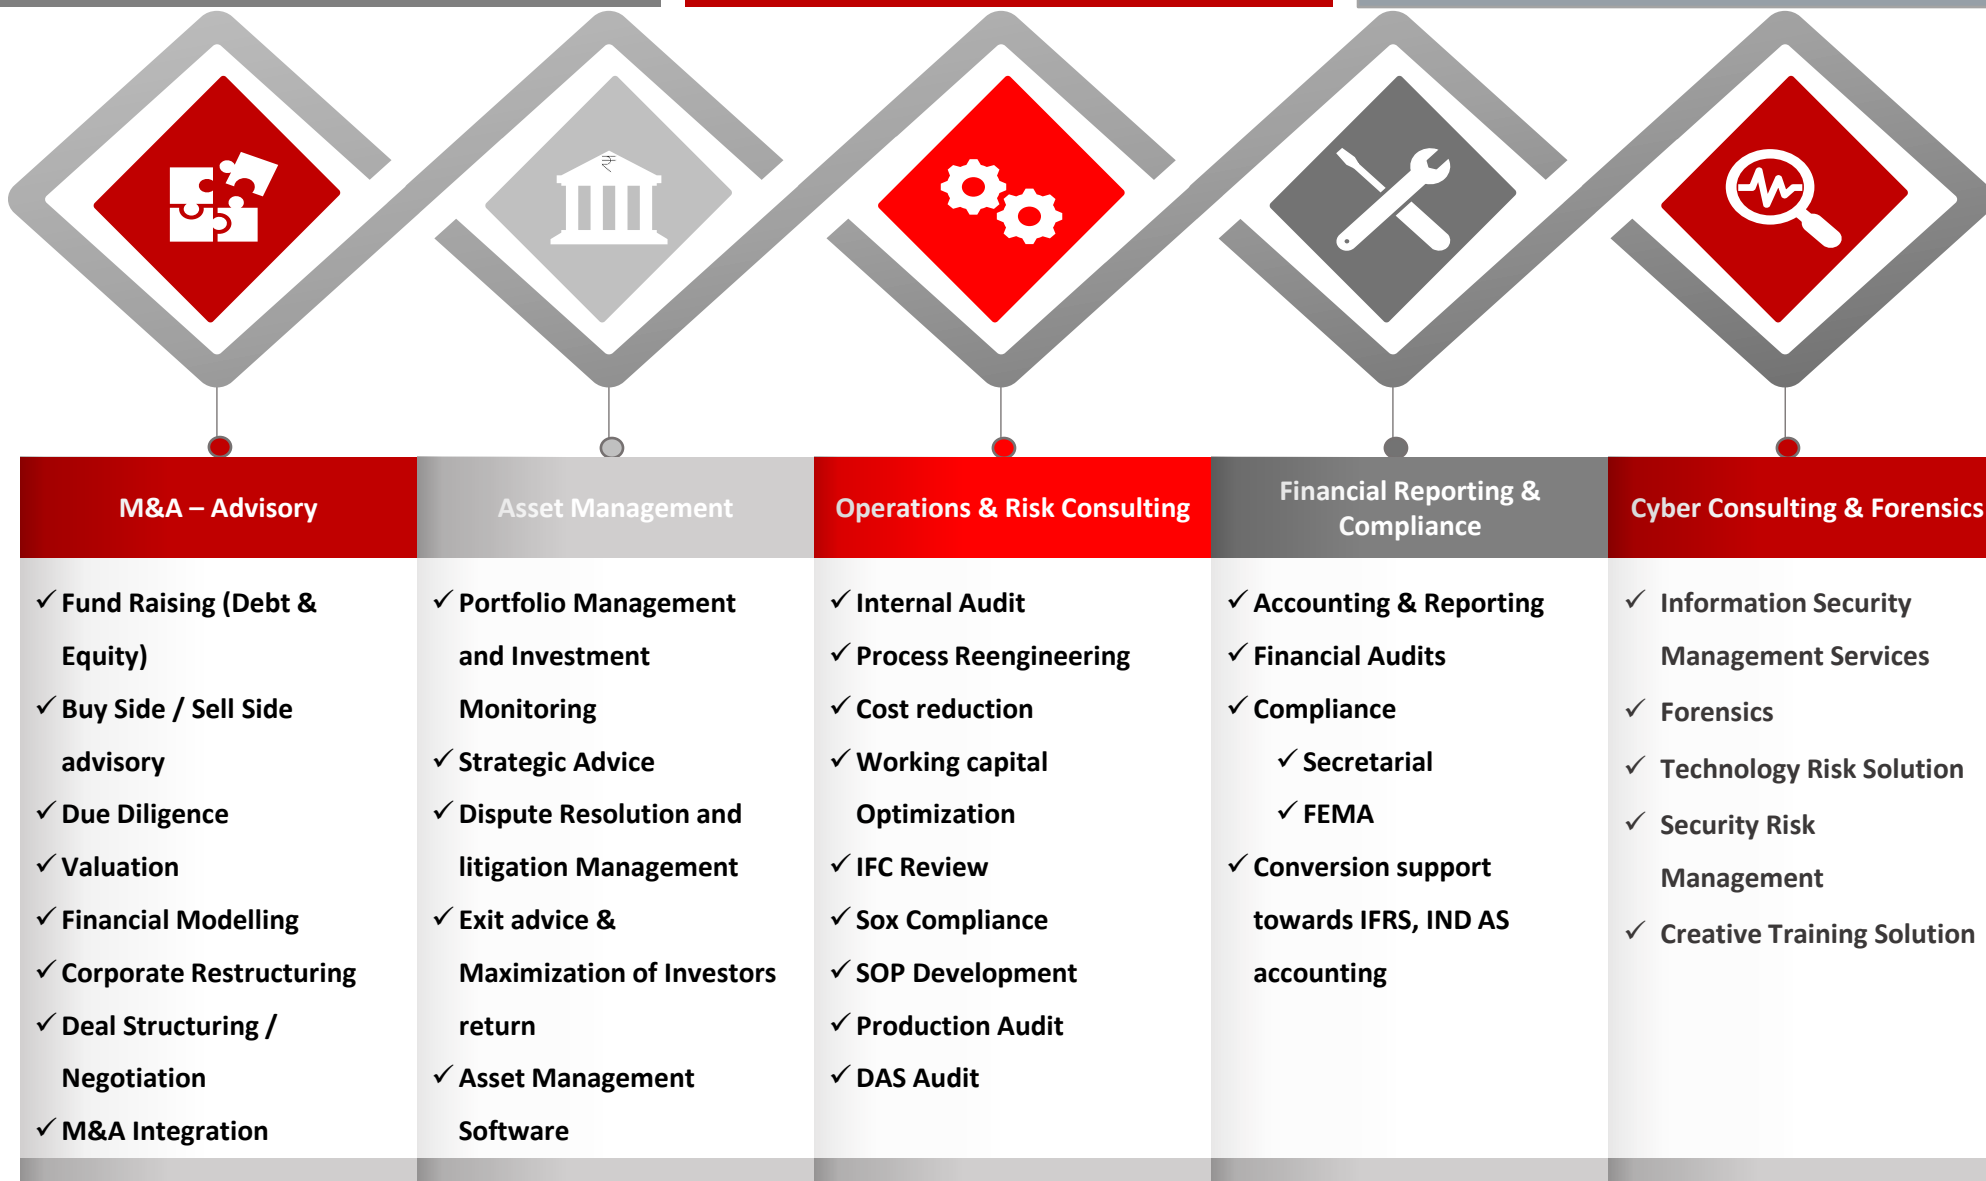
₹

M&A – Advisory

✓ Fund Raising (Debt & Equity)
✓ Buy Side / Sell Side advisory
✓ Due Diligence
✓ Valuation
✓ Financial Modelling
✓ Corporate Restructuring
✓ Deal Structuring / Negotiation
✓ M&A Integration

Asset Management

✓ Portfolio Management and Investment Monitoring
✓ Strategic Advice
✓ Dispute Resolution and litigation Management
✓ Exit advice & Maximization of Investors return
✓ Asset Management Software

Operations & Risk Consulting

✓ Internal Audit
✓ Process Reengineering
✓ Cost reduction
✓ Working capital Optimization
✓ IFC Review
✓ Sox Compliance
✓ SOP Development
✓ Production Audit
✓ DAS Audit

Financial Reporting & Compliance

✓ Accounting & Reporting
✓ Financial Audits
✓ Compliance
✓ Secretarial
✓ FEMA
✓ Conversion support towards IFRS, IND AS accounting

Cyber Consulting & Forensics

✓ Information Security Management Services
✓ Forensics
✓ Technology Risk Solution
✓ Security Risk Management
✓ Creative Training Solution